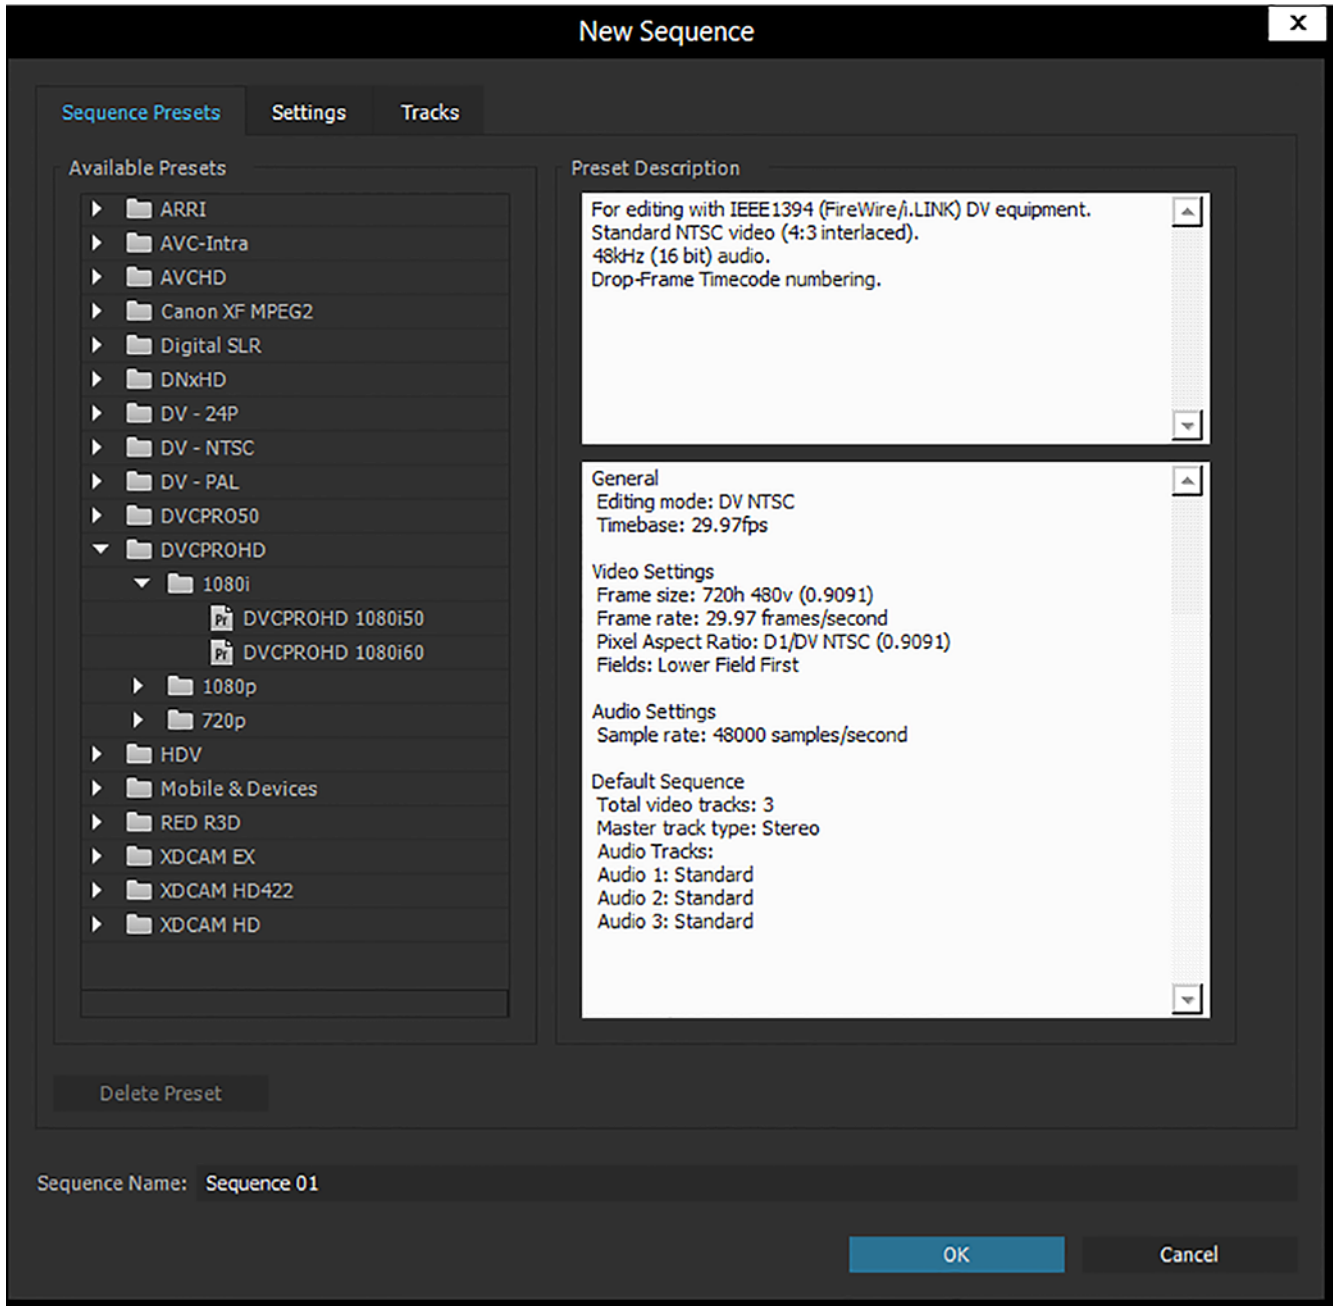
New Sequence

Sequence Presets
Settings
Tracks

Available Presets

ARRI
AVC-Intra
AVCHD
Canon XF MPEG2
Digital SLR
DNxHD
DV - 24P
DV - NTSC
DV - PAL
DVCPRO50
DVCPROHD
1080i
DVCPROHD 1080i50
DVCPROHD 1080i60
1080p
720p
HDV
Mobile & Devices
RED R3D
XDCAM EX
XDCAM HD422
XDCAM HD

Preset Description

For editing with IEEE1394 (FireWire/i.LINK) DV equipment.
Standard NTSC video (4:3 interlaced).
48kHz (16 bit) audio.
Drop-Frame Timecode numbering.

General
Editing mode: DV NTSC
Timebase: 29.97fps

Video Settings
Frame size: 720h 480v (0.9091)
Frame rate: 29.97 frames/second
Pixel Aspect Ratio: D1/DV NTSC (0.9091)
Fields: Lower Field First

Audio Settings
Sample rate: 48000 samples/second

Default Sequence
Total video tracks: 3
Master track type: Stereo
Audio Tracks:
Audio 1: Standard
Audio 2: Standard
Audio 3: Standard

Delete Preset

Sequence Name: Sequence 01

OK
Cancel